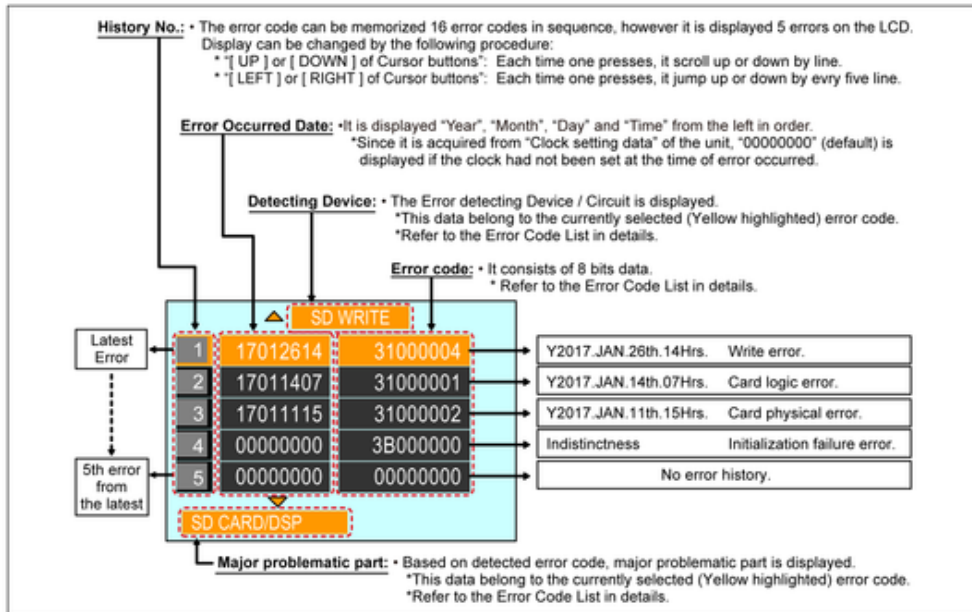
History No.: • The error code can be memorized 16 error codes in sequence, however it is displayed 5 errors on the LCD. Display can be changed by the following procedure:
* "[ UP ] or [ DOWN ] of Cursor buttons": Each time one presses, it scroll up or down by line.
* "[ LEFT ] or [ RIGHT ] of Cursor buttons": Each time one presses, it jump up or down by evry five line.

Error Occurred Date: •It is displayed "Year", "Month", "Day" and "Time" from the left in order.
*Since it is acquired from "Clock setting data" of the unit, "00000000" (default) is displayed if the clock had not been set at the time of error occurred.

Detecting Device: • The Error detecting Device / Circuit is displayed.
*This data belong to the currently selected (Yellow highlighted) error code.
*Refer to the Error Code List in details.

Error code: • It consists of 8 bits data.
* Refer to the Error Code List in details.

SD WRITE

| | | | |
|---|---|---|---|
| 1 | 17012614 | 31000004 | Y2017.JAN.26th.14Hrs. Write error. |
| 2 | 17011407 | 31000001 | Y2017.JAN.14th.07Hrs. Card logic error. |
| 3 | 17011115 | 31000002 | Y2017.JAN.11th.15Hrs. Card physical error. |
| 4 | 00000000 | 3B000000 | Indistinctness Initialization failure error. |
| 5 | 00000000 | 00000000 | No error history. |

Latest Error

5th error from the latest

SD CARD/DSP

Major problematic part: • Based on detected error code, major problematic part is displayed.
*This data belong to the currently selected (Yellow highlighted) error code.
*Refer to the Error Code List in details.